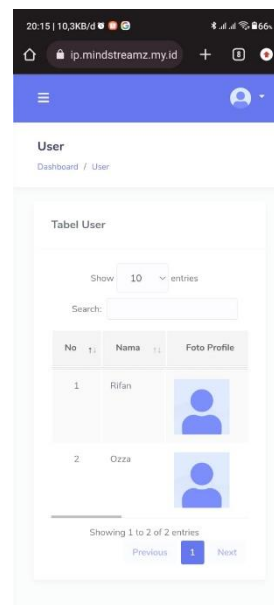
20:15 | 10,3KB/d

66

ip.mindstreamz.my.id

+

8

User

Dashboard / User

Tabel User

Show 10 entries

Search:

| No | Nama | Foto Profile |
|---|---|---|
| 1 | Rifan | |
| 2 | Ozza | |

Showing 1 to 2 of 2 entries

Previous 1 Next